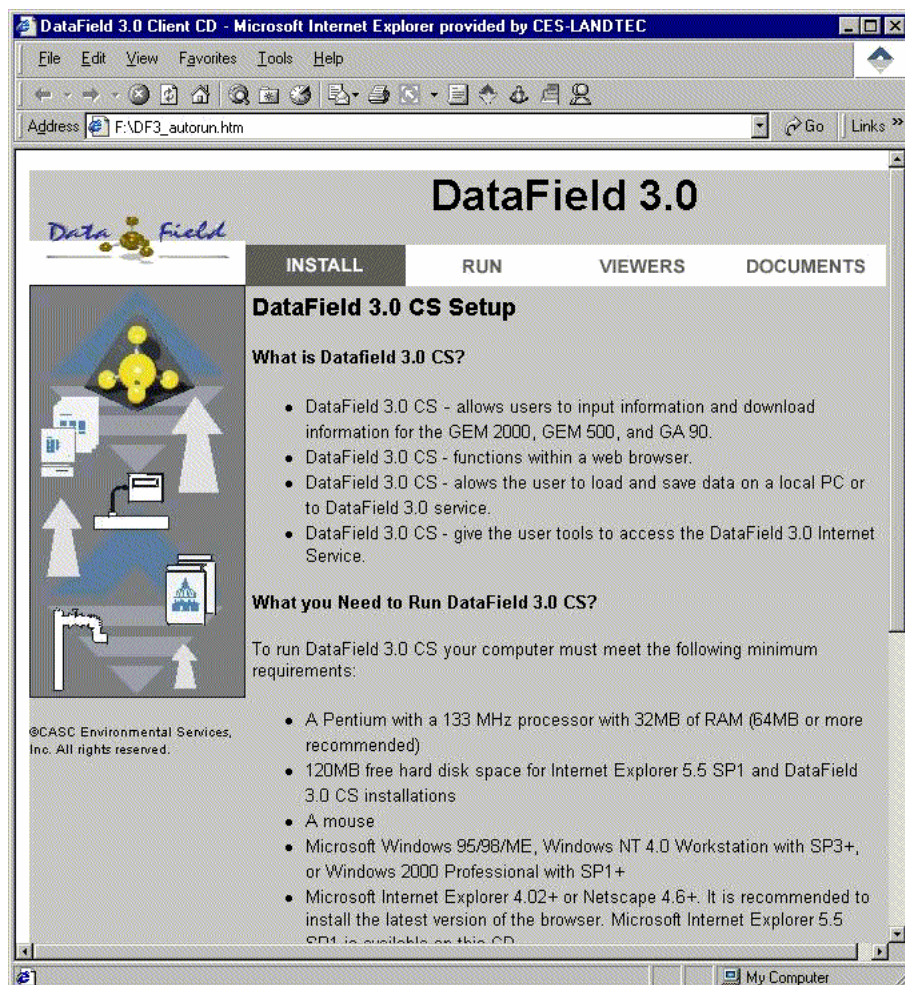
DataField 3.0 Client CD - Microsoft Internet Explorer provided by CES-LANDTEC

File Edit View Favorites Tools Help

Address F:\DF3_autorun.htm Go Links »

DataField 3.0

Data Field

INSTALL RUN VIEWERS DOCUMENTS

DataField 3.0 CS Setup

What is Datafield 3.0 CS?

- DataField 3.0 CS - allows users to input information and download information for the GEM 2000, GEM 500, and GA 90.
- DataField 3.0 CS - functions within a web browser.
- DataField 3.0 CS - alows the user to load and save data on a local PC or to DataField 3.0 service.
- DataField 3.0 CS - give the user tools to access the DataField 3.0 Internet Service.

What you Need to Run DataField 3.0 CS?

To run DataField 3.0 CS your computer must meet the following minimum requirements:

©CASC Environmental Services, Inc. All rights reserved.

- A Pentium with a 133 MHz processor with 32MB of RAM (64MB or more recommended)
- 120MB free hard disk space for Internet Explorer 5.5 SP1 and DataField 3.0 CS installations
- A mouse
- Microsoft Windows 95/98/ME, Windows NT 4.0 Workstation with SP3+, or Windows 2000 Professional with SP1+
- Microsoft Internet Explorer 4.02+ or Netscape 4.6+. It is recommended to install the latest version of the browser. Microsoft Internet Explorer 5.5 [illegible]

My Computer